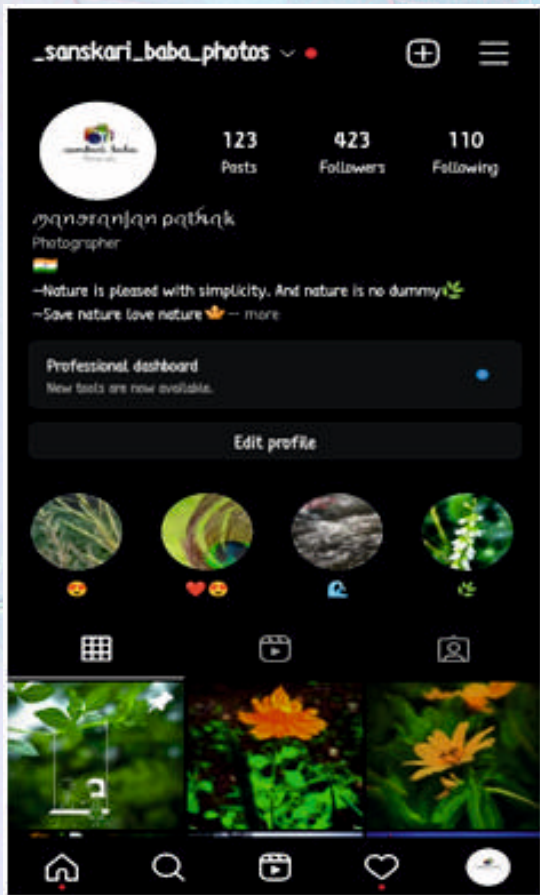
_sanskari_baba_photos

123 Posts
423 Followers
110 Following

ɱαɳσɾαɳʝαɳ ραƚԋαƙ
Photographer
🇮🇳
~Nature is pleased with simplicity. And nature is no dummy🌿
~Save nature love nature🍁 ... more

Professional dashboard
New tools are now available.

Edit profile

😍
❤️😍
🌊
🌿